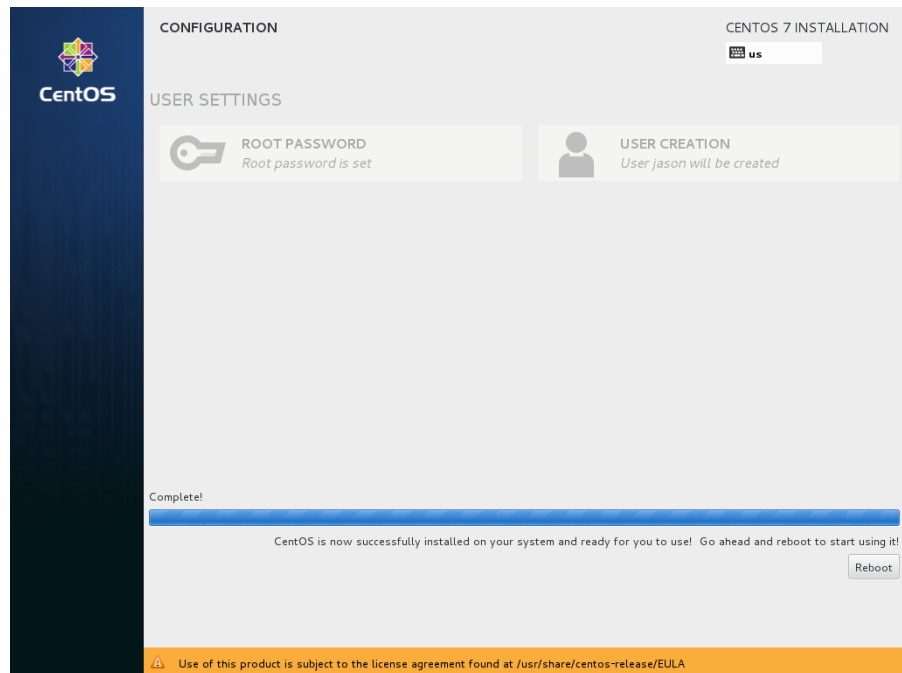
CentOS

CONFIGURATION

CENTOS 7 INSTALLATION

us

USER SETTINGS

ROOT PASSWORD
Root password is set

USER CREATION
User jason will be created

Complete!

CentOS is now successfully installed on your system and ready for you to use! Go ahead and reboot to start using it!

Reboot

Use of this product is subject to the license agreement found at /usr/share/centos-release/EULA